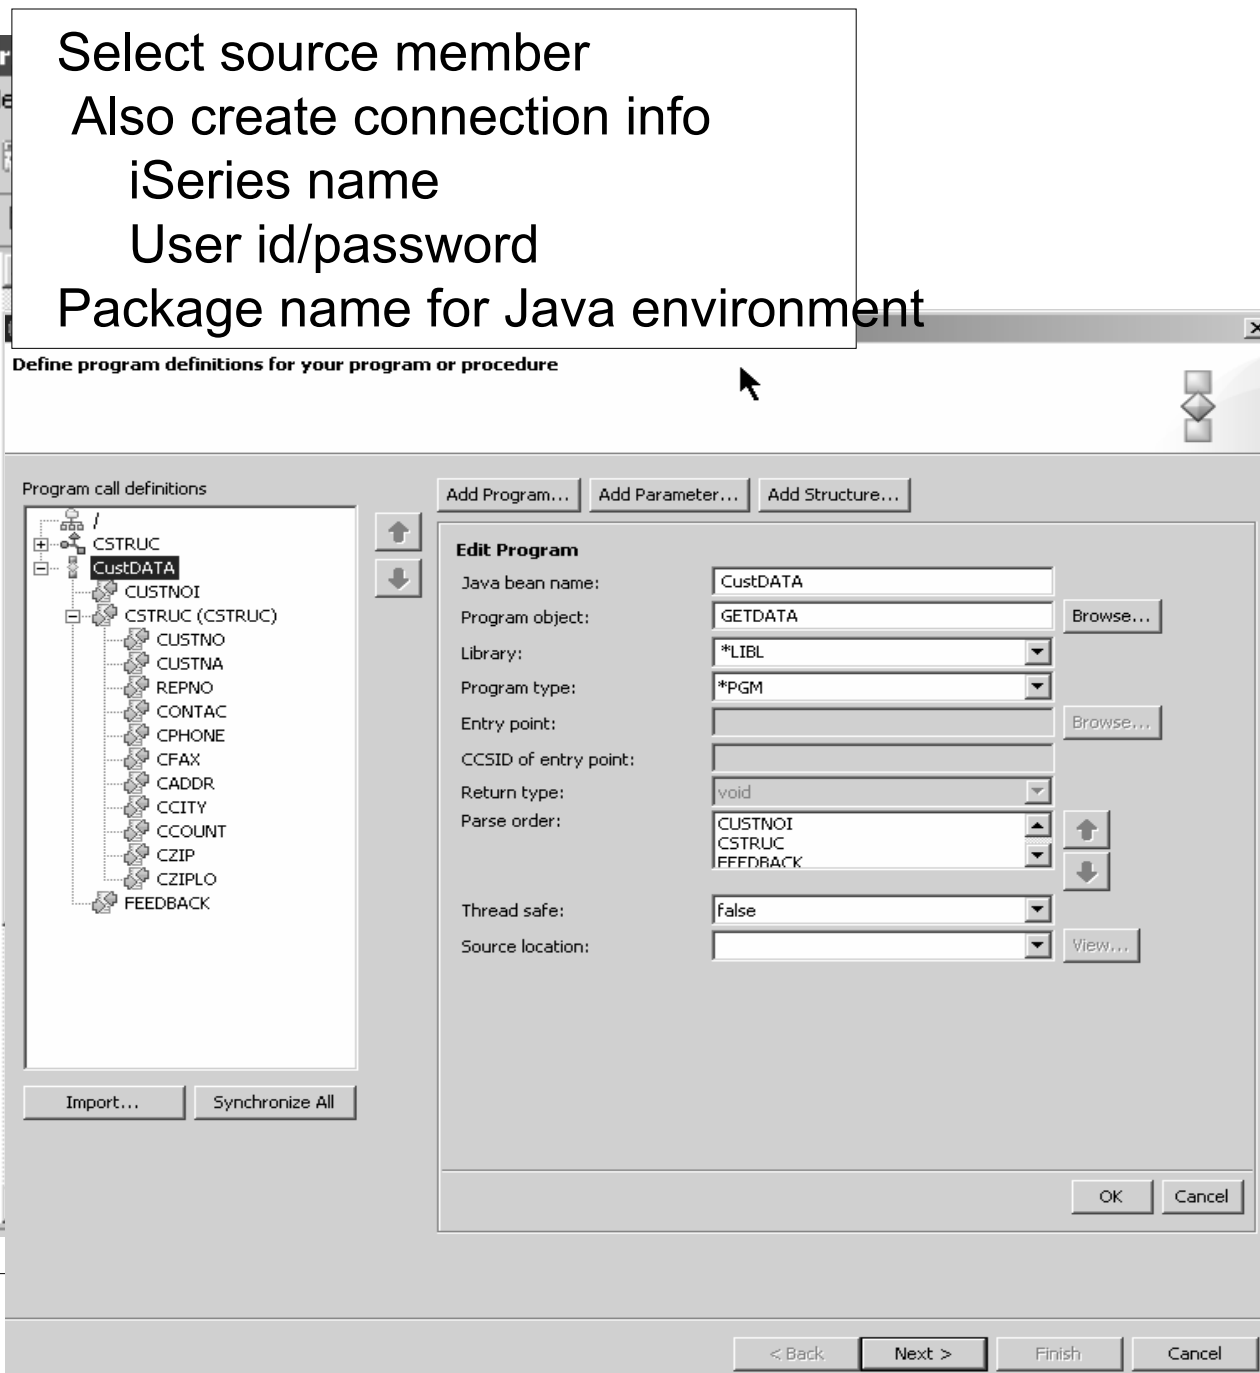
Select source member
Also create connection info
iSeries name
User id/password
Package name for Java environment

Define program definitions for your program or procedure

Program call definitions

/
CSTRUC
CustDATA
CUSTNOI
CSTRUC (CSTRUC)
CUSTNO
CUSTNA
REPNO
CONTAC
CPHONE
CFAX
CADDR
CCITY
CCOUNT
CZIP
CZIPLO
FEEDBACK

Import... Synchronize All

Add Program... Add Parameter... Add Structure...

Edit Program

| | | |
|---|---|---|
| Java bean name: | CustDATA | |
| Program object: | GETDATA | Browse... |
| Library: | *LIBL | |
| Program type: | *PGM | |
| Entry point: | | Browse... |
| CCSID of entry point: | | |
| Return type: | void | |
| Parse order: | CUSTNOI CSTRUC FEEDBACK | |
| Thread safe: | false | |
| Source location: | | View... |

OK Cancel

< Back Next > Finish Cancel